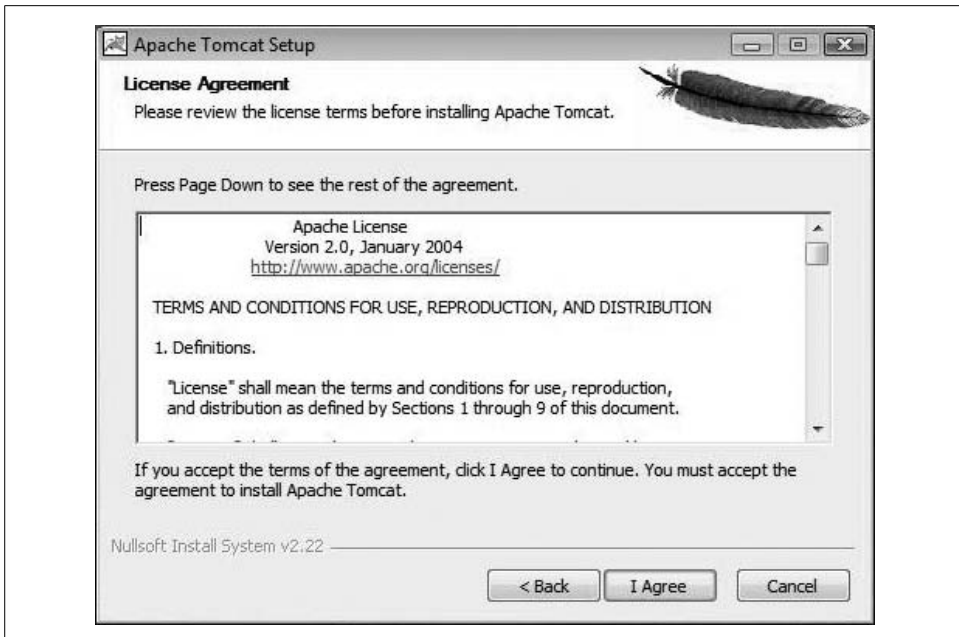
Apache Tomcat Setup

License Agreement
Please review the license terms before installing Apache Tomcat.

Press Page Down to see the rest of the agreement.

Apache License
Version 2.0, January 2004
http://www.apache.org/licenses/

TERMS AND CONDITIONS FOR USE, REPRODUCTION, AND DISTRIBUTION

1. Definitions.

"License" shall mean the terms and conditions for use, reproduction, and distribution as defined by Sections 1 through 9 of this document.

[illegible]

If you accept the terms of the agreement, click I Agree to continue. You must accept the agreement to install Apache Tomcat.

Nullsoft Install System v2.22

< Back  I Agree  Cancel